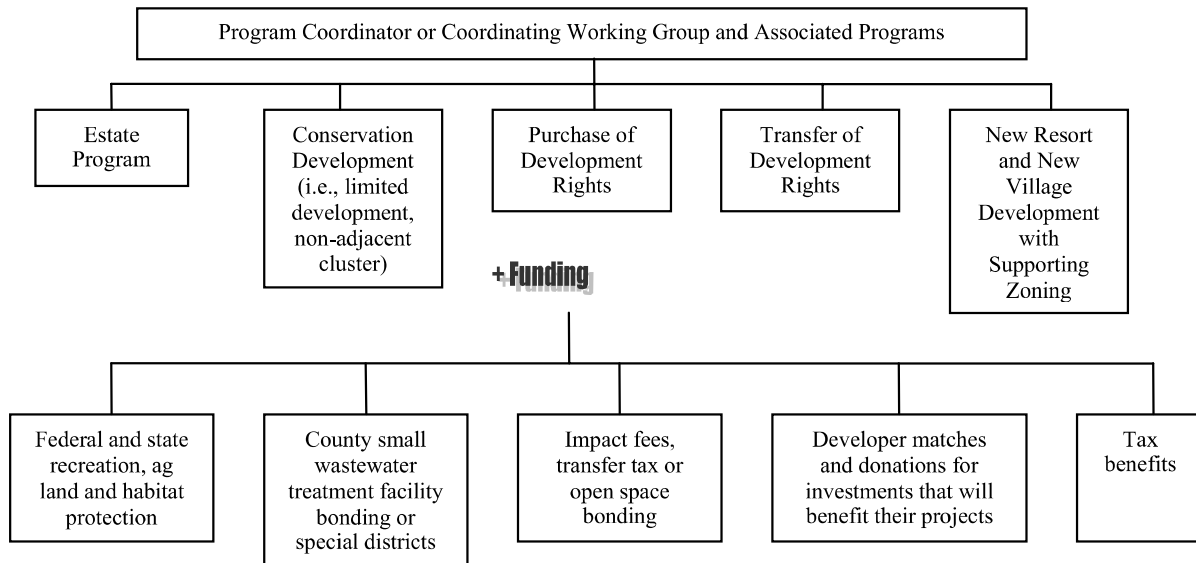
Program Coordinator or Coordinating Working Group and Associated Programs

Estate Program

Conservation Development (i.e., limited development, non-adjacent cluster)

Purchase of Development Rights

Transfer of Development Rights

New Resort and New Village Development with Supporting Zoning

+Funding

Federal and state recreation, ag land and habitat protection

County small wastewater treatment facility bonding or special districts

Impact fees, transfer tax or open space bonding

Developer matches and donations for investments that will benefit their projects

Tax benefits